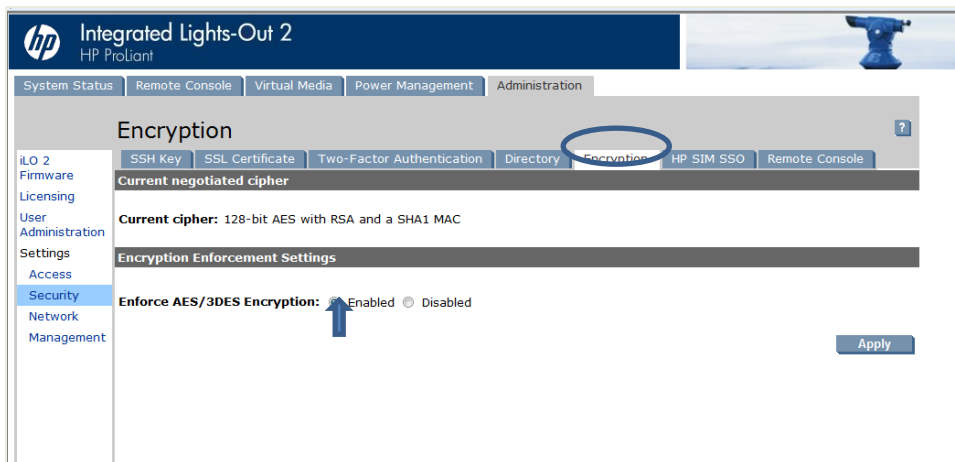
hp Integrated Lights-Out 2
HP Proliant

System Status | Remote Console | Virtual Media | Power Management | Administration

Encryption

?

iLO 2 Firmware
Licensing
User Administration
Settings
Access
Security
Network
Management

SSH Key | SSL Certificate | Two-Factor Authentication | Directory | Encryption | HP SIM SSO | Remote Console

Current negotiated cipher

Current cipher: 128-bit AES with RSA and a SHA1 MAC

Encryption Enforcement Settings

Enforce AES/3DES Encryption: Enabled Disabled

Apply